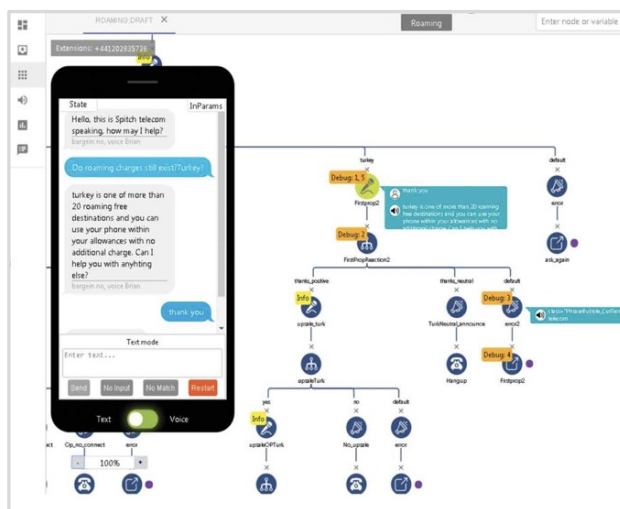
ROAMING:DRAFT ×

Roaming

Enter node or variable

Extensions: +441202835726

Info

State

InParams

Hello, this is Spitch telecom speaking, how may I help?

bargein no, voice Brian

Do roaming charges still exist?Turkey?

turkey is one of more than 20 roaming free destinations and you can use your phone within your allowances with no additional charge. Can I help you with anyhting else?

bargein no, voice Brian

thank you

Text mode

Enter text...

Send

No Input

No Match

Restart

Text

Voice

turkey

default

Debug: 1, 5

thank you

turkey is one of more than 20 roaming free destinations and you can use your phone within your allowances with no additional charge. Can I help you with

Firstprop2

error

Debug: 2

FirstPropReaction2

ask_again

thanks_positive

thanks_neutral

default

Info

Debug: 3

upsale_turk

TurkNeutral_announce

error2

Debug: 4

upsaleTurk

Hangup

Firstprop2

yes

no

default

Info

upsaleOPTurk

No_upsale

error

ect

Op_no_connect

error

100%